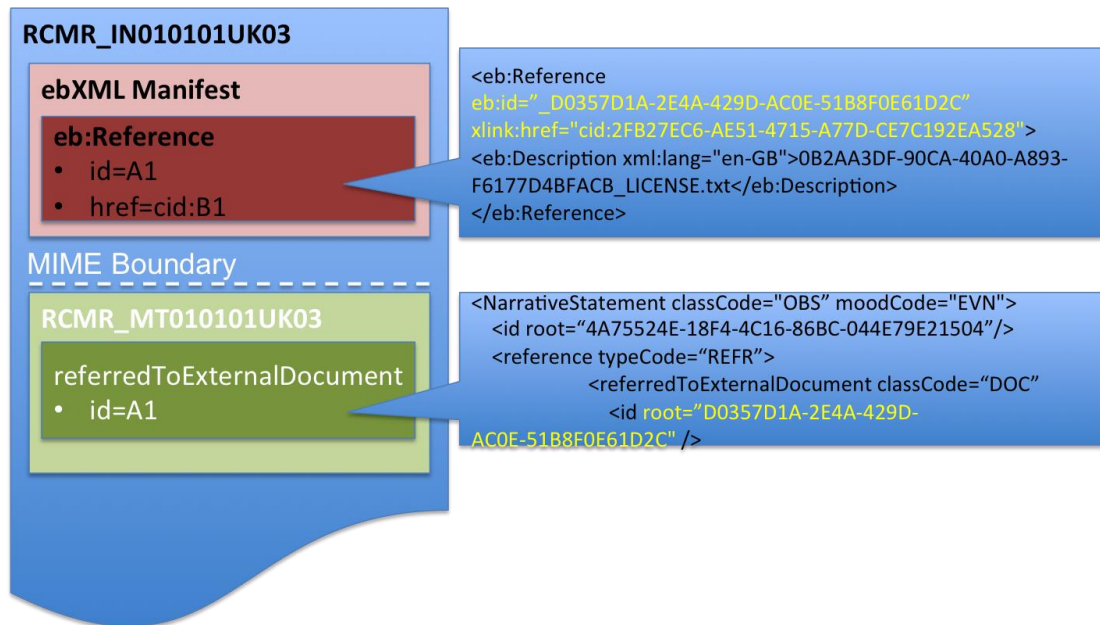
RCMR_IN010101UK03

ebXML Manifest

eb:Reference
• id=A1
• href=cid:B1

MIME Boundary

RCMR_MT010101UK03

referredToExternalDocument
• id=A1

<eb:Reference
eb:id="_D0357D1A-2E4A-429D-AC0E-51B8F0E61D2C"
xlink:href="cid:2FB27EC6-AE51-4715-A77D-CE7C192EA528">
<eb:Description xml:lang="en-GB">0B2AA3DF-90CA-40A0-A893-F6177D4BFACB_LICENSE.txt</eb:Description>
</eb:Reference>

<NarrativeStatement classCode="OBS" moodCode="EVN">
<id root="4A75524E-18F4-4C16-86BC-044E79E21504"/>
<reference typeCode="REFR">
<referredToExternalDocument classCode="DOC"
<id root="D0357D1A-2E4A-429D-AC0E-51B8F0E61D2C" />